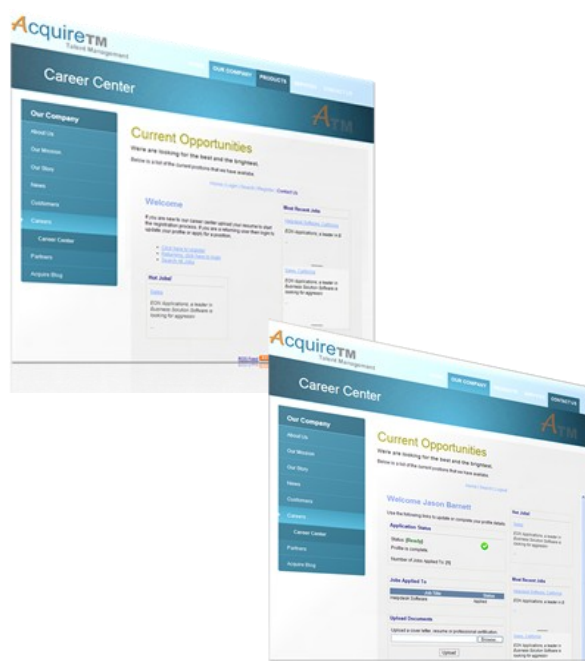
AcquireTM
Talent Management

Career Center

OUR COMPANY
PRODUCTS

ATM

Our Company
About Us
Our Mission
Our Story
News
Customers
Careers
Career Center
Partners
Acquire Blog

Current Opportunities
We're looking for the best and the brightest.
Below is a list of the current positions that we have available.

Home | Login | Search | Register | Contact Us

Welcome
If you are new to our career center upload your resume to start the registration process. If you are a returning user then login to update your profile or apply for a position.

Click here to register
Returning, click here to login
Search All Jobs

Hot Jobs!
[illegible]
EON Applications, a leader in Business Solution Software is looking for aggressive

Most Recent Jobs
Integration Software, California
EON Applications, a leader in B

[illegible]
EON Applications, a leader in Business Solution Software is looking for

AcquireTM
Talent Management

Career Center

OUR COMPANY
CONTACT US

ATM

Our Company
About Us
Our Mission
Our Story
News
Customers
Careers
Career Center
Partners
Acquire Blog

Current Opportunities
We're looking for the best and the brightest.
Below is a list of the current positions that we have available.

Home | Search | Logout

Welcome Jason Barnett
Use the following links to update or complete your profile details.

Application Status
Status: [Ready]
Profile is complete.
Number of Jobs Applied To: [4]

Jobs Applied To
| Job Title | Status |
|---|---|
| Integration Software | Applied |

Upload Documents
Upload a cover letter, resume or professional certification.
Browse...
Upload

Hot Jobs!
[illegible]
EON Applications, a leader in Business Solution Software is looking for aggressive

Most Recent Jobs
Integration Software, California
EON Applications, a leader in B

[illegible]
EON Applications, a leader in Business Solution Software is looking for